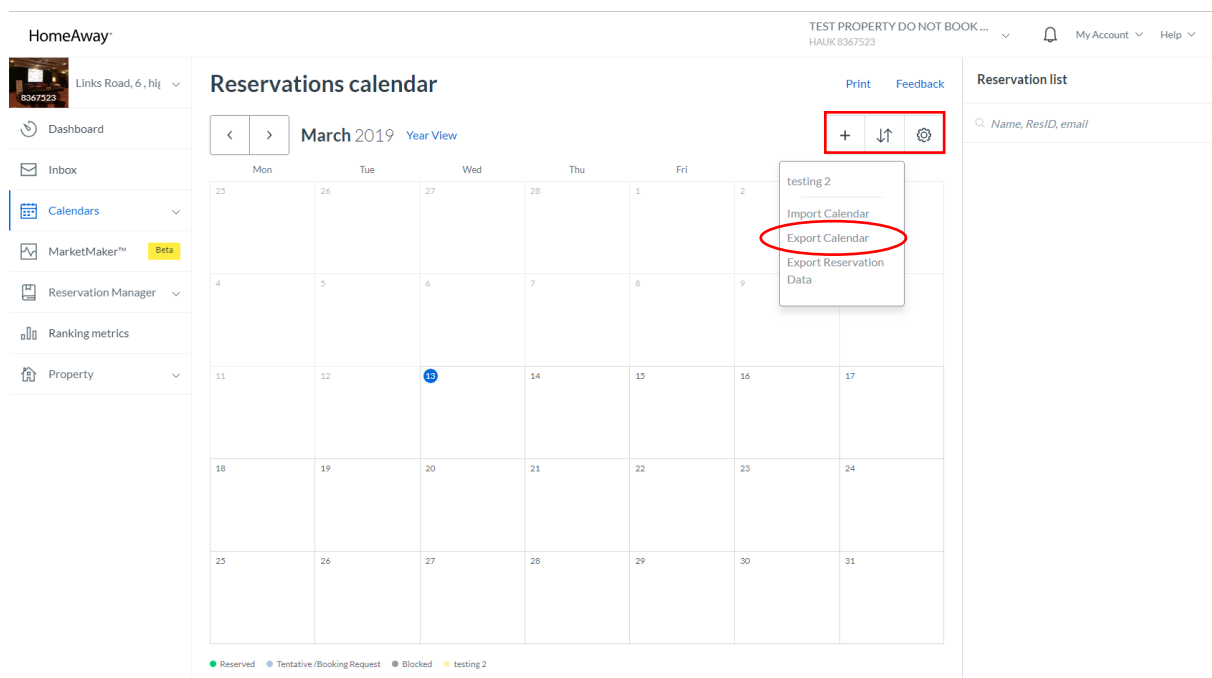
HomeAway

TEST PROPERTY DO NOT BOOK ...
HAUK 8367523

My Account

Help

8367523

Links Road, 6 , hi

Dashboard

Inbox

Calendars

MarketMaker™ Beta

Reservation Manager

Ranking metrics

Property

Reservations calendar

Print

Feedback

March 2019 Year View

+

Mon Tue Wed Thu Fri

testing 2

Import Calendar

Export Calendar

Export Reservation Data

| 25 | 26 | 27 | 28 | 1 | 2 | |
|---|---|---|---|---|---|---|
| 4 | 5 | 6 | 7 | 8 | 9 | |
| 11 | 12 | 13 | 14 | 15 | 16 | 17 |
| 18 | 19 | 20 | 21 | 22 | 23 | 24 |
| 25 | 26 | 27 | 28 | 29 | 30 | 31 |

Reserved Tentative /Booking Request Blocked testing 2

Reservation list

Name, ResID, email